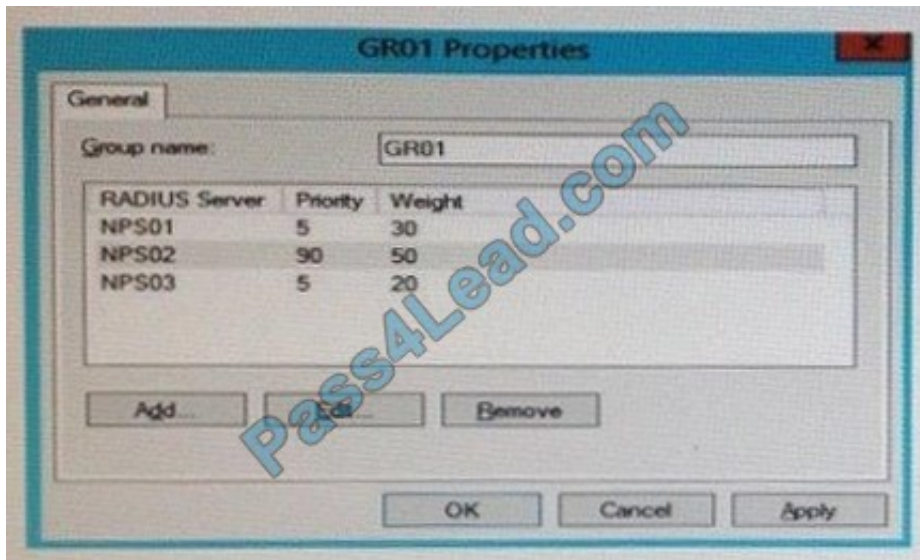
GR01 Properties

General

Group name: GR01

| RADIUS Server | Priority | Weight |
|---|---|---|
| NPS01 | 5 | 30 |
| NPS02 | 90 | 50 |
| NPS03 | 5 | 20 |

Add... Edit... Remove

OK Cancel Apply

Pass4Lead.com